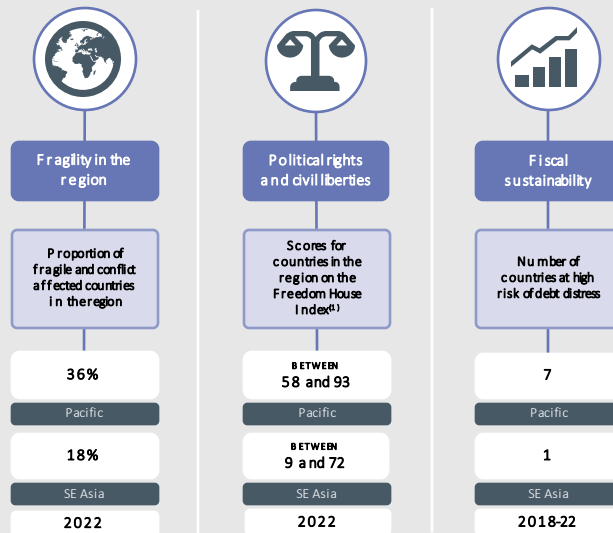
Fragility in the region

Proportion of fragile and conflict affected countries in the region

36%

Pacific

18%

SE Asia

2022

Political rights and civil liberties

Scores for countries in the region on the Freedom House Index$^{(1)}$

BETWEEN
58 and 93

Pacific

BETWEEN
9 and 72

SE Asia

2022

Fiscal sustainability

Number of countries at high risk of debt distress

7

Pacific

1

SE Asia

2018-22